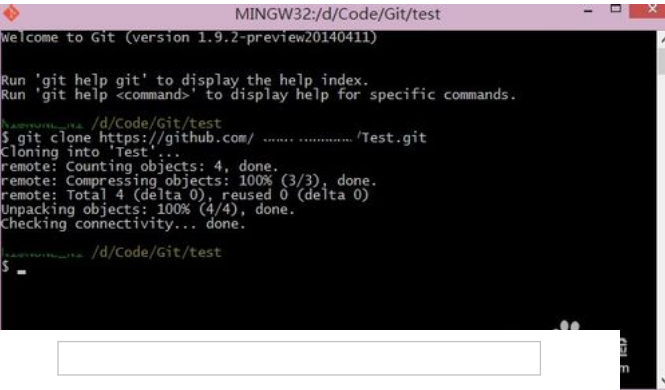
MINGW32:/d/Code/Git/test

Welcome to Git (version 1.9.2-preview20140411)

Run 'git help git' to display the help index.
Run 'git help <command>' to display help for specific commands.

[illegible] /d/Code/Git/test
$ git clone https://github.com/ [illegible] /Test.git
Cloning into 'Test'...
remote: Counting objects: 4, done.
remote: Compressing objects: 100% (3/3), done.
remote: Total 4 (delta 0), reused 0 (delta 0)
Unpacking objects: 100% (4/4), done.
Checking connectivity... done.

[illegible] /d/Code/Git/test
$